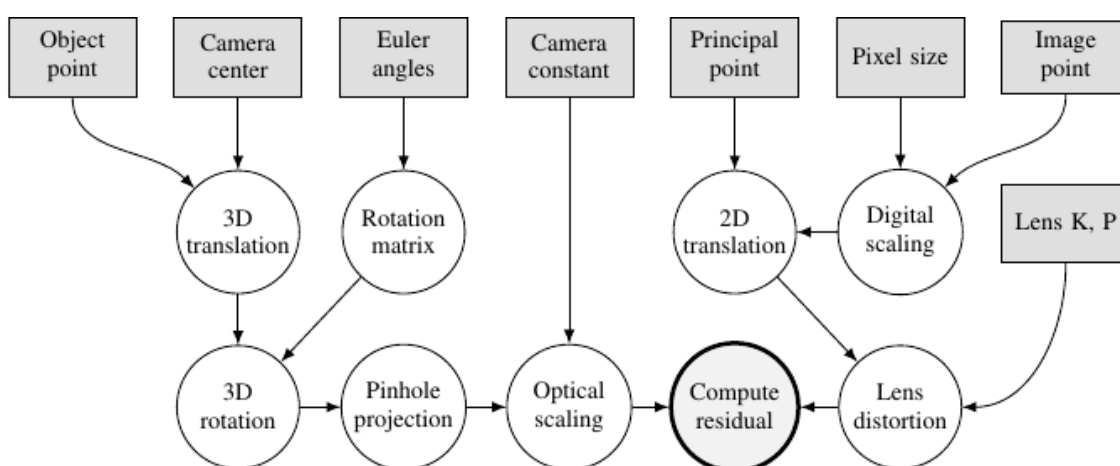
Object point

Camera center

Euler angles

Camera constant

Principal point

Pixel size

Image point

3D translation

Rotation matrix

2D translation

Digital scaling

Lens K, P

3D rotation

Pinhole projection

Optical scaling

Compute residual

Lens distortion